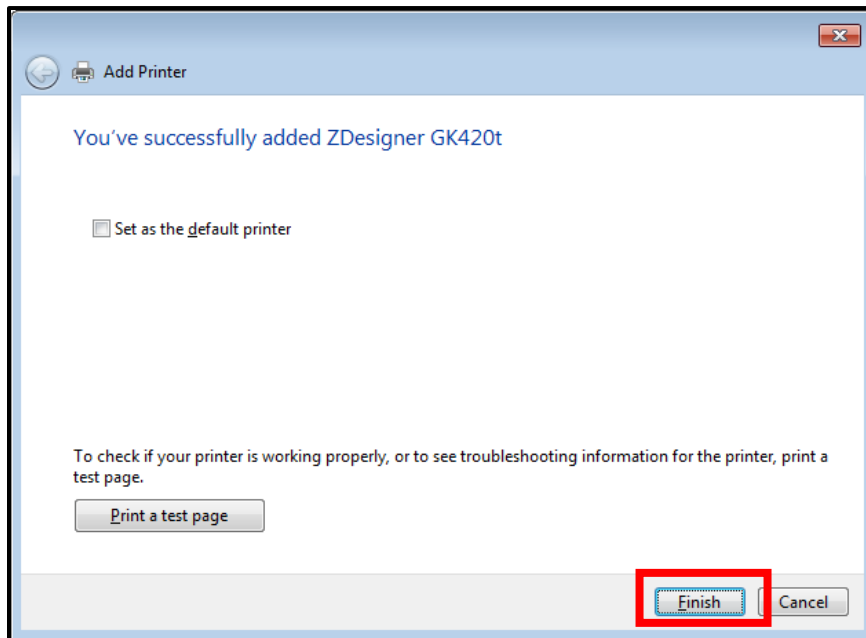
Add Printer

You've successfully added ZDesigner GK420t

Set as the default printer

To check if your printer is working properly, or to see troubleshooting information for the printer, print a test page.

Print a test page

Finish

Cancel